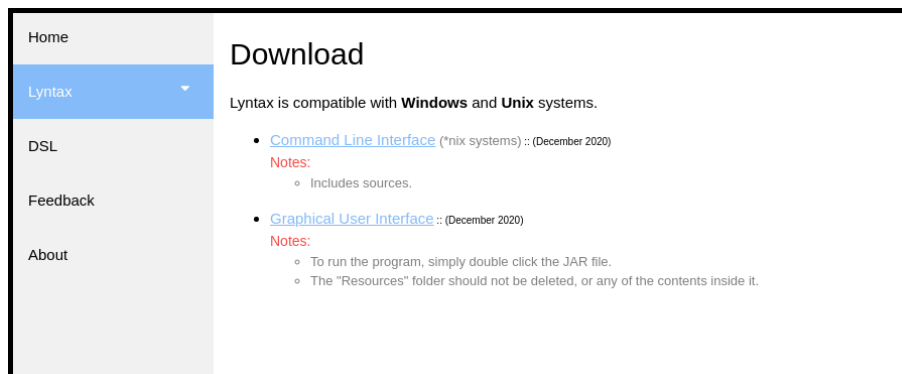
Home

Lyntax

DSL

Feedback

About

Download

Lyntax is compatible with **Windows** and **Unix** systems.

- Command Line Interface (*nix systems) :: (December 2020)
  Notes:
  - Includes sources.

- Graphical User Interface :: (December 2020)
  Notes:
  - To run the program, simply double click the JAR file.
  - The "Resources" folder should not be deleted, or any of the contents inside it.